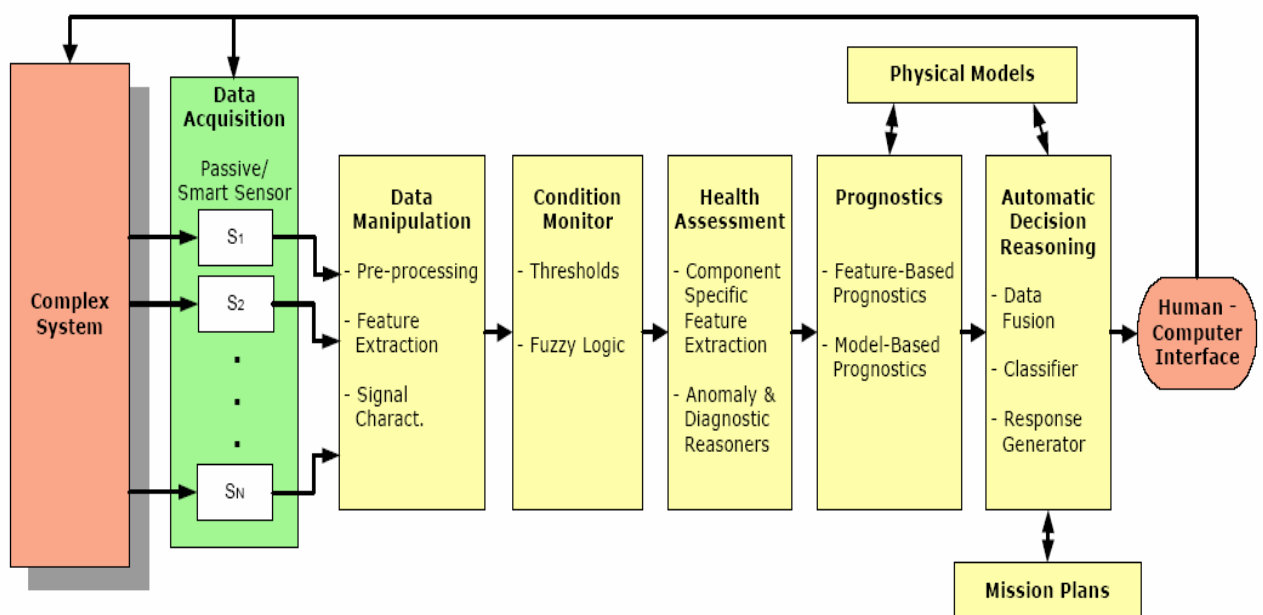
Complex System

Data Acquisition

Passive/ Smart Sensor

$S_1$

$S_2$

.
.
.

$S_N$

Data Manipulation

- Pre-processing

- Feature Extraction

- Signal Charact.

Condition Monitor

- Thresholds

- Fuzzy Logic

Health Assessment

- Component Specific Feature Extraction

- Anomaly & Diagnostic Reasoners

Physical Models

Prognostics

- Feature-Based Prognostics

- Model-Based Prognostics

Automatic Decision Reasoning

- Data Fusion

- Classifier

- Response Generator

Human - Computer Interface

Mission Plans